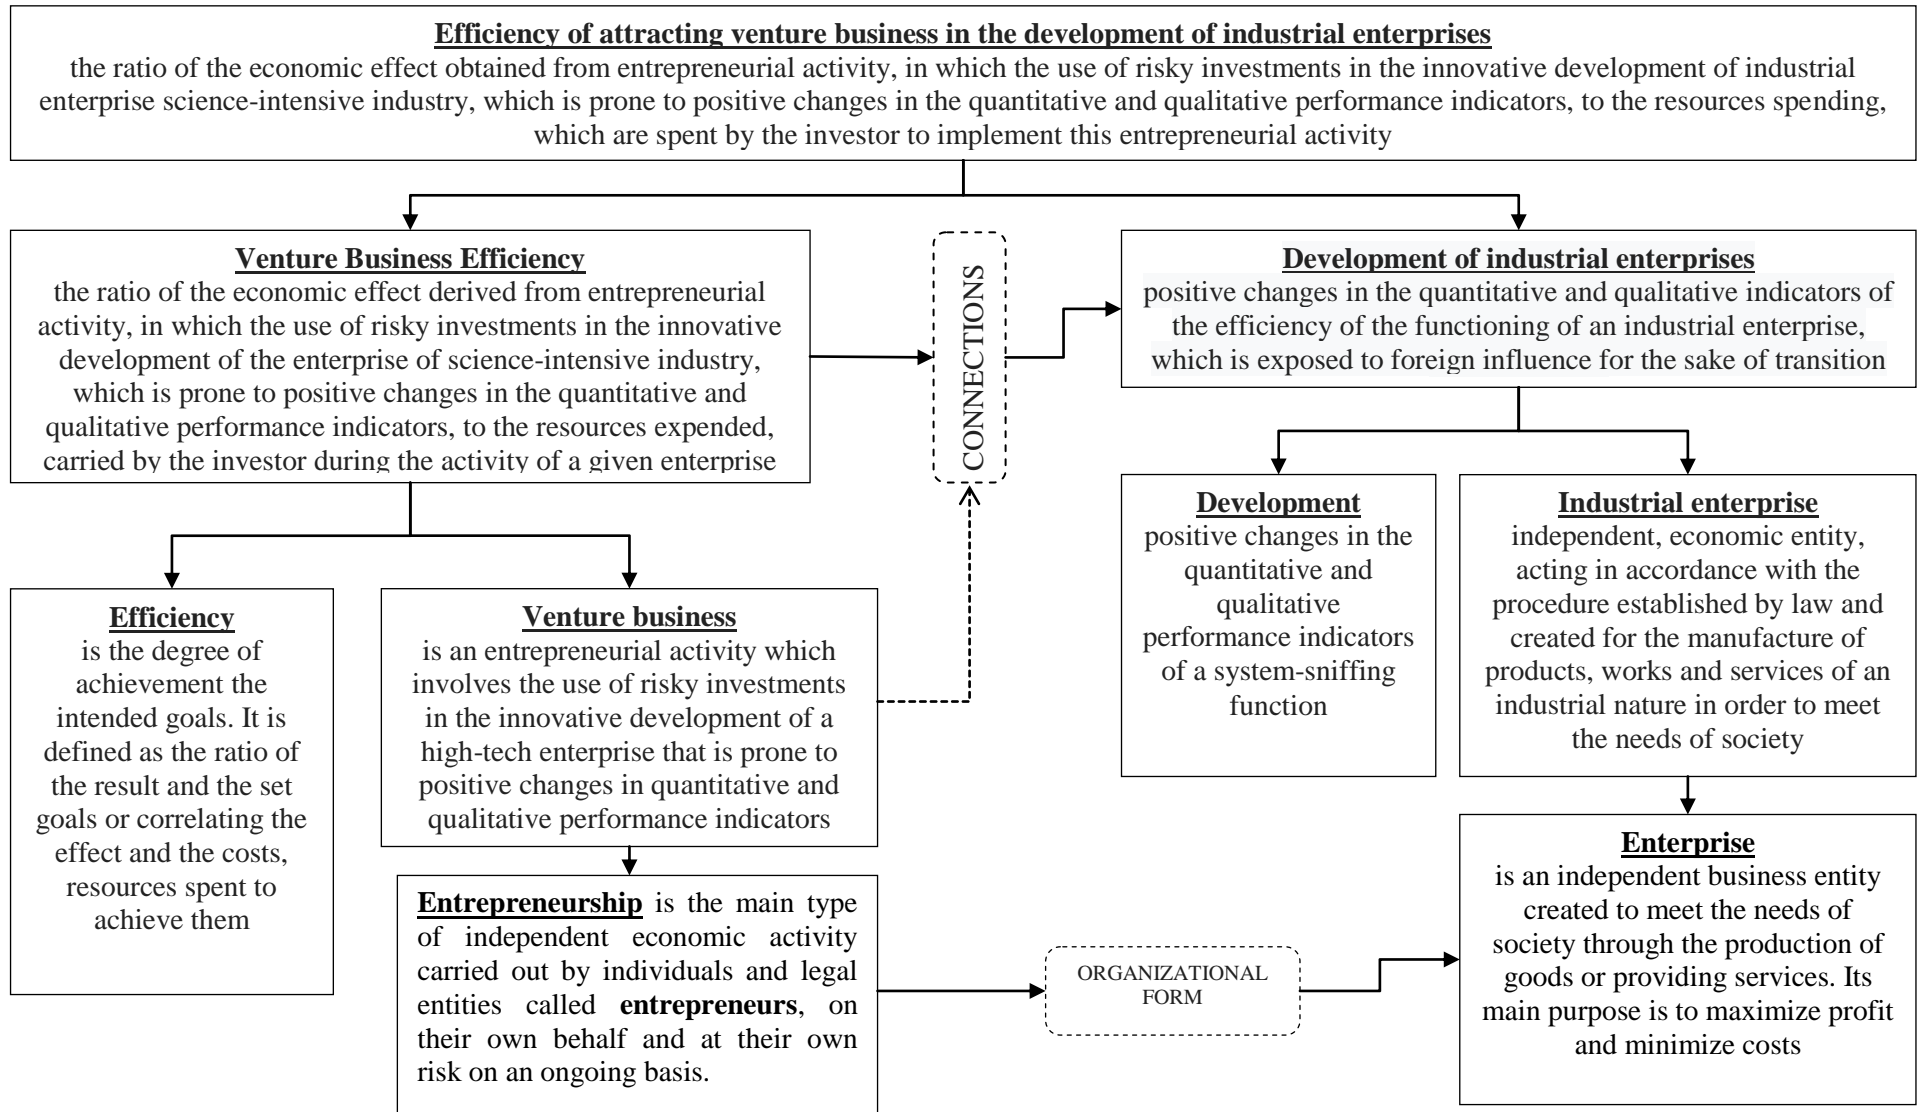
Efficiency of attracting venture business in the development of industrial enterprises
the ratio of the economic effect obtained from entrepreneurial activity, in which the use of risky investments in the innovative development of industrial enterprise science-intensive industry, which is prone to positive changes in the quantitative and qualitative performance indicators, to the resources spending, which are spent by the investor to implement this entrepreneurial activity

Venture Business Efficiency
the ratio of the economic effect derived from entrepreneurial activity, in which the use of risky investments in the innovative development of the enterprise of science-intensive industry, which is prone to positive changes in the quantitative and qualitative performance indicators, to the resources expended, carried by the investor during the activity of a given enterprise

CONNECTIONS

Development of industrial enterprises
positive changes in the quantitative and qualitative indicators of the efficiency of the functioning of an industrial enterprise, which is exposed to foreign influence for the sake of transition

Efficiency
is the degree of achievement the intended goals. It is defined as the ratio of the result and the set goals or correlating the effect and the costs, resources spent to achieve them

Venture business
is an entrepreneurial activity which involves the use of risky investments in the innovative development of a high-tech enterprise that is prone to positive changes in quantitative and qualitative performance indicators

Development
positive changes in the quantitative and qualitative performance indicators of a system-sniffing function

Industrial enterprise
independent, economic entity, acting in accordance with the procedure established by law and created for the manufacture of products, works and services of an industrial nature in order to meet the needs of society

Entrepreneurship is the main type of independent economic activity carried out by individuals and legal entities called entrepreneurs, on their own behalf and at their own risk on an ongoing basis.

ORGANIZATIONAL FORM

Enterprise
is an independent business entity created to meet the needs of society through the production of goods or providing services. Its main purpose is to maximize profit and minimize costs